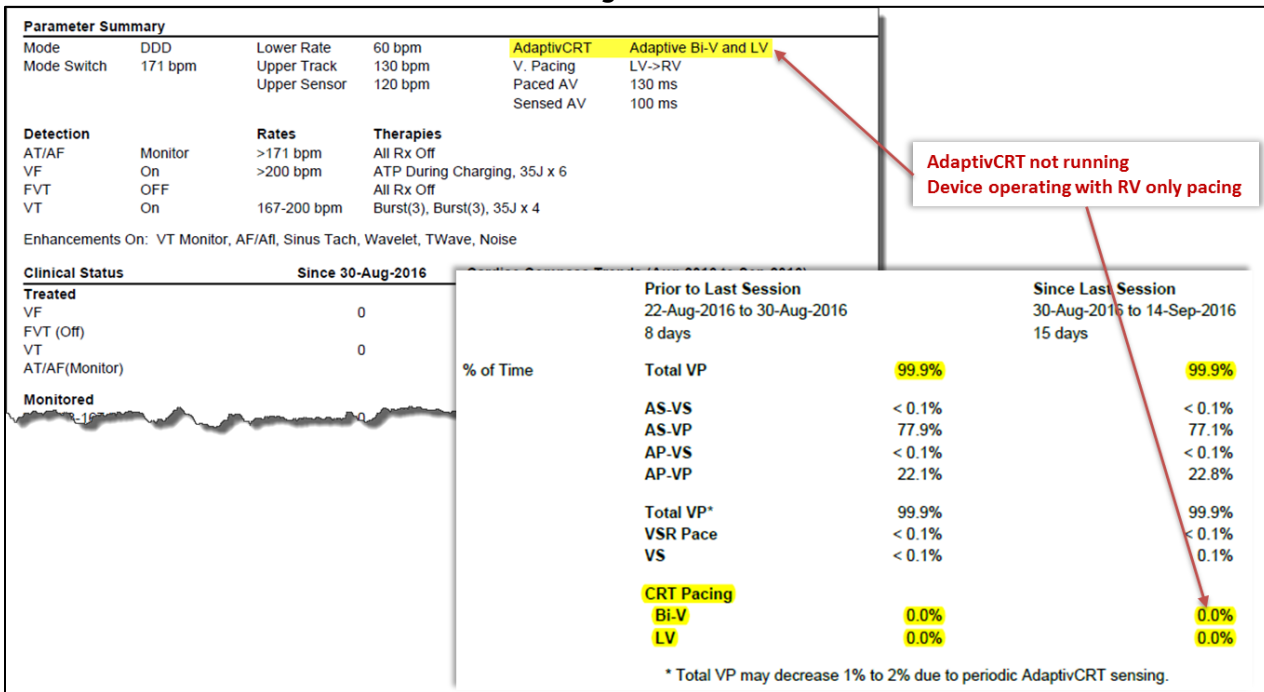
Parameter Summary

| | | | | | |
|---|---|---|---|---|---|
| Mode | DDD | Lower Rate | 60 bpm | AdaptivCRT | Adaptive Bi-V and LV |
| Mode Switch | 171 bpm | Upper Track | 130 bpm | V. Pacing | LV->RV |
| | | Upper Sensor | 120 bpm | Paced AV | 130 ms |
| | | | | Sensed AV | 100 ms |

| Detection | | Rates | Therapies |
|---|---|---|---|
| AT/AF | Monitor | >171 bpm | All Rx Off |
| VF | On | >200 bpm | ATP During Charging, 35J x 6 |
| FVT | OFF | | All Rx Off |
| VT | On | 167-200 bpm | Burst(3), Burst(3), 35J x 4 |

Enhancements On: VT Monitor, AF/Afl, Sinus Tach, Wavelet, TWave, Noise

Clinical Status Since 30-Aug-2016
Treated
VF 0
FVT (Off)
VT 0
AT/AF(Monitor)

Monitored
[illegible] 0

AdaptivCRT not running
Device operating with RV only pacing

| | | Prior to Last Session 22-Aug-2016 to 30-Aug-2016 8 days | Since Last Session 30-Aug-2016 to 14-Sep-2016 15 days |
|---|---|---|---|
| % of Time | Total VP | 99.9% | 99.9% |
| | AS-VS | < 0.1% | < 0.1% |
| | AS-VP | 77.9% | 77.1% |
| | AP-VS | < 0.1% | < 0.1% |
| | AP-VP | 22.1% | 22.8% |
| | Total VP* | 99.9% | 99.9% |
| | VSR Pace | < 0.1% | < 0.1% |
| | VS | < 0.1% | 0.1% |
| | CRT Pacing | | |
| | Bi-V | 0.0% | 0.0% |
| | LV | 0.0% | 0.0% |

* Total VP may decrease 1% to 2% due to periodic AdaptivCRT sensing.